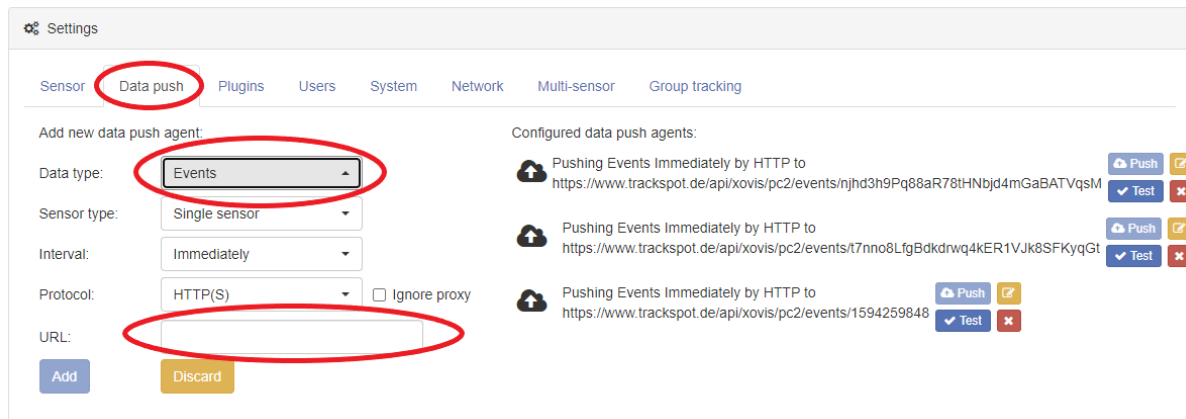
Settings

Sensor Data push Plugins Users System Network Multi-sensor Group tracking

Add new data push agent:

Data type: Events

Sensor type: Single sensor

Interval: Immediately

Protocol: HTTP(S) Ignore proxy

URL:

Add Discard

Configured data push agents:

Pushing Events Immediately by HTTP to https://www.trackspot.de/api/xovis/pc2/events/njhd3h9Pq88aR78tHNbjd4mGaBATVqsM

Push Test

Pushing Events Immediately by HTTP to https://www.trackspot.de/api/xovis/pc2/events/t7nno8LfgBdkdrwq4kER1VJk8SFKyqGt

Push Test

Pushing Events Immediately by HTTP to https://www.trackspot.de/api/xovis/pc2/events/1594259848

Push Test